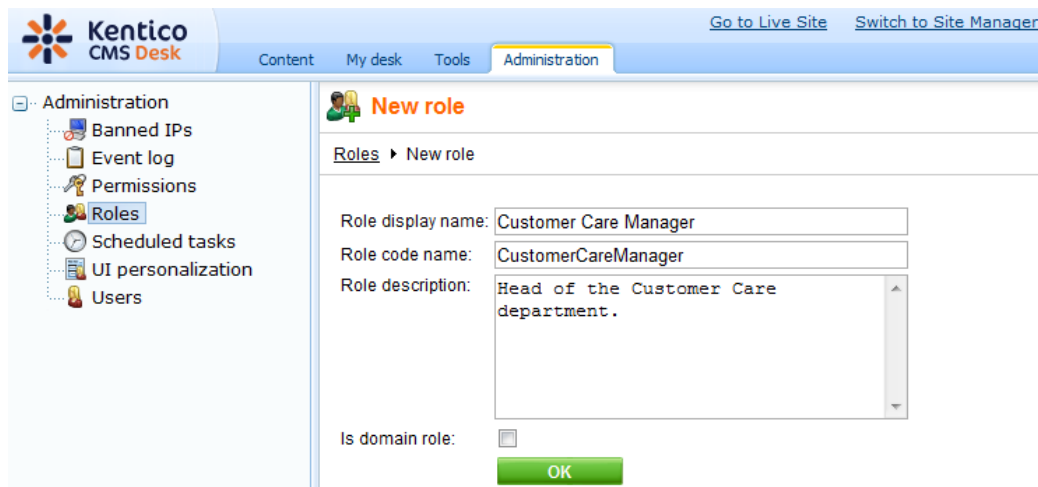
Kentico
CMS Desk

Go to Live Site
Switch to Site Manager

Content
My desk
Tools
Administration

Administration
Banned IPs
Event log
Permissions
Roles
Scheduled tasks
UI personalization
Users

New role

Roles ▸ New role

Role display name: Customer Care Manager
Role code name: CustomerCareManager
Role description: Head of the Customer Care department.
Is domain role:
OK